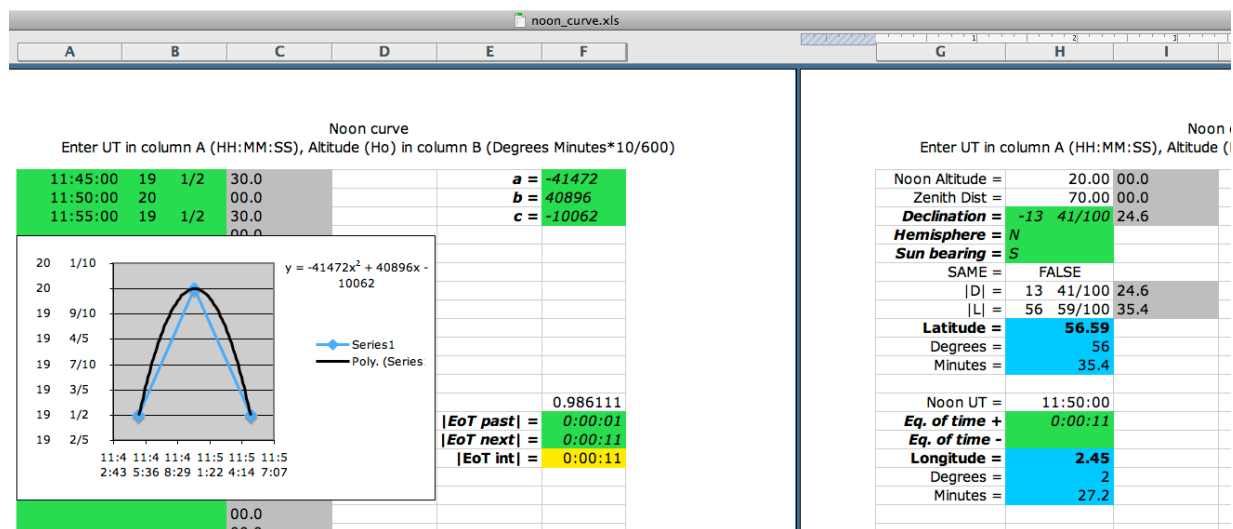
noon_curve.xls

A B C D E F

G H I

Noon curve
Enter UT in column A (HH:MM:SS), Altitude (Ho) in column B (Degrees Minutes*10/600)

| 11:45:00 | 19 | 1/2 | 30.0 | | $a$ = | -41472 |
|---|---|---|---|---|---|---|
| 11:50:00 | 20 | | 00.0 | | $b$ = | 40896 |
| 11:55:00 | 19 | 1/2 | 30.0 | | $c$ = | -10062 |

$y = -41472x^2 + 40896x - 10062$

20 1/10
20
19 9/10
19 4/5
19 7/10
19 3/5
19 1/2
19 2/5

11:4 2:43
11:4 5:36
11:4 8:29
11:5 1:22
11:5 4:14
11:5 7:07

Series1
Poly. (Series

0.986111
|EoT past| = 0:00:01
|EoT next| = 0:00:11
|EoT int| = 0:00:11

00.0

Noon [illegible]
Enter UT in column A (HH:MM:SS), Altitude ([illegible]

| Noon Altitude = | 20.00 | 00.0 |
|---|---|---|
| Zenith Dist = | 70.00 | 00.0 |
| Declination = | -13 41/100 | 24.6 |
| Hemisphere = | N | |
| Sun bearing = | S | |
| SAME = | FALSE | |
| \|D\| = | 13 41/100 | 24.6 |
| \|L\| = | 56 59/100 | 35.4 |
| Latitude = | 56.59 | |
| Degrees = | 56 | |
| Minutes = | 35.4 | |
| | | |
| Noon UT = | 11:50:00 | |
| Eq. of time + | 0:00:11 | |
| Eq. of time - | | |
| Longitude = | 2.45 | |
| Degrees = | 2 | |
| Minutes = | 27.2 | |